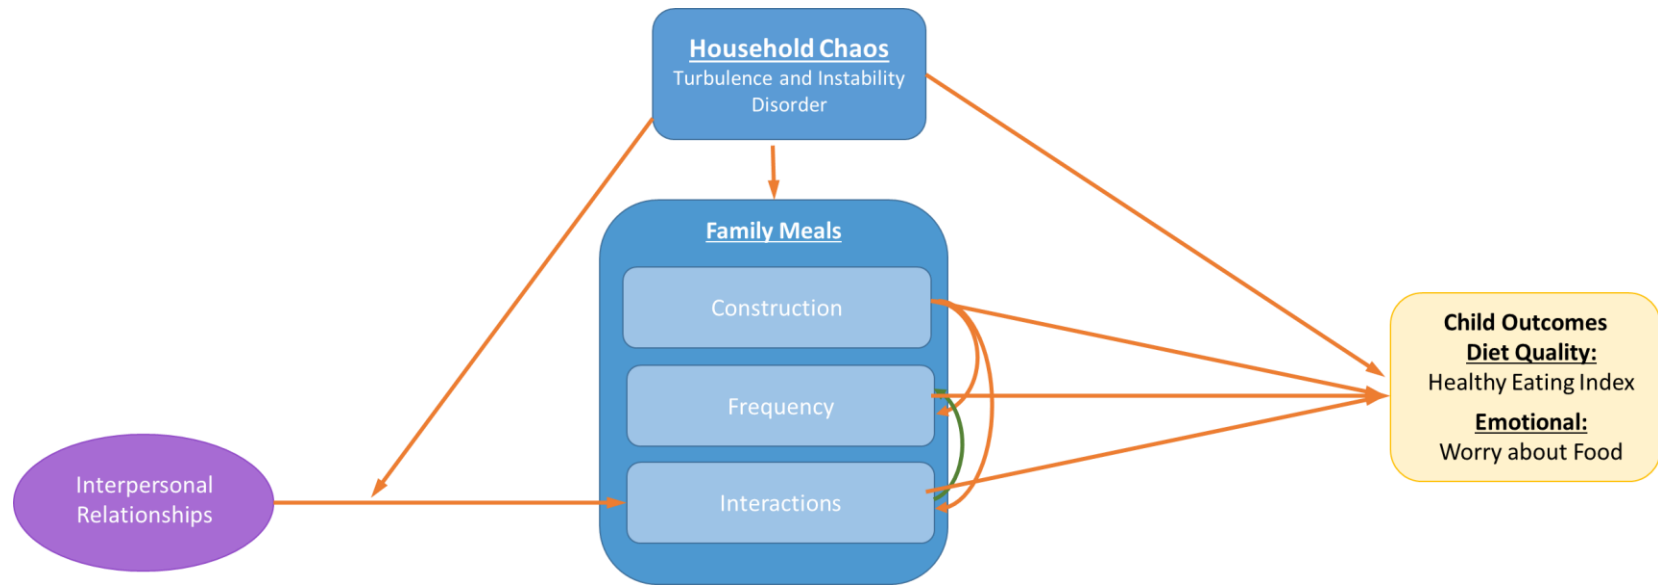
Household Chaos
Turbulence and Instability
Disorder

Family Meals

Construction

Frequency

Interactions

Interpersonal Relationships

Child Outcomes
Diet Quality:
Healthy Eating Index
Emotional:
Worry about Food